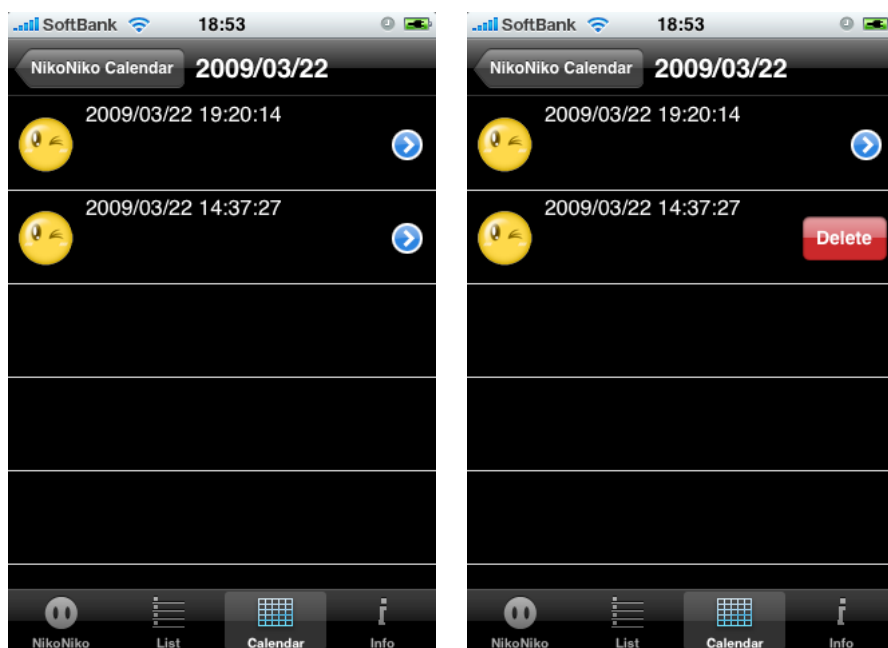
SoftBank 18:53

NikoNiko Calendar 2009/03/22

2009/03/22 19:20:14

2009/03/22 14:37:27

NikoNiko List Calendar Info

SoftBank 18:53

NikoNiko Calendar 2009/03/22

2009/03/22 19:20:14

2009/03/22 14:37:27

Delete

NikoNiko List Calendar Info